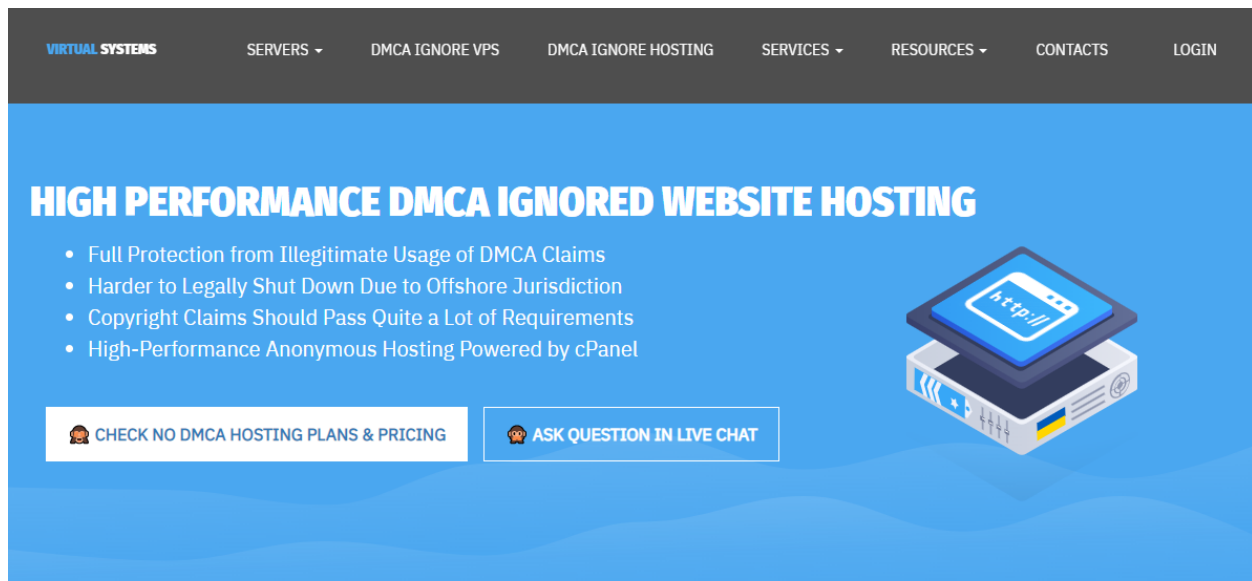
VIRTUAL SYSTEMS

SERVERS ▾ DMCA IGNORE VPS DMCA IGNORE HOSTING SERVICES ▾ RESOURCES ▾ CONTACTS LOGIN

HIGH PERFORMANCE DMCA IGNORED WEBSITE HOSTING

- Full Protection from Illegitimate Usage of DMCA Claims
- Harder to Legally Shut Down Due to Offshore Jurisdiction
- Copyright Claims Should Pass Quite a Lot of Requirements
- High-Performance Anonymous Hosting Powered by cPanel

CHECK NO DMCA HOSTING PLANS & PRICING

ASK QUESTION IN LIVE CHAT

http://